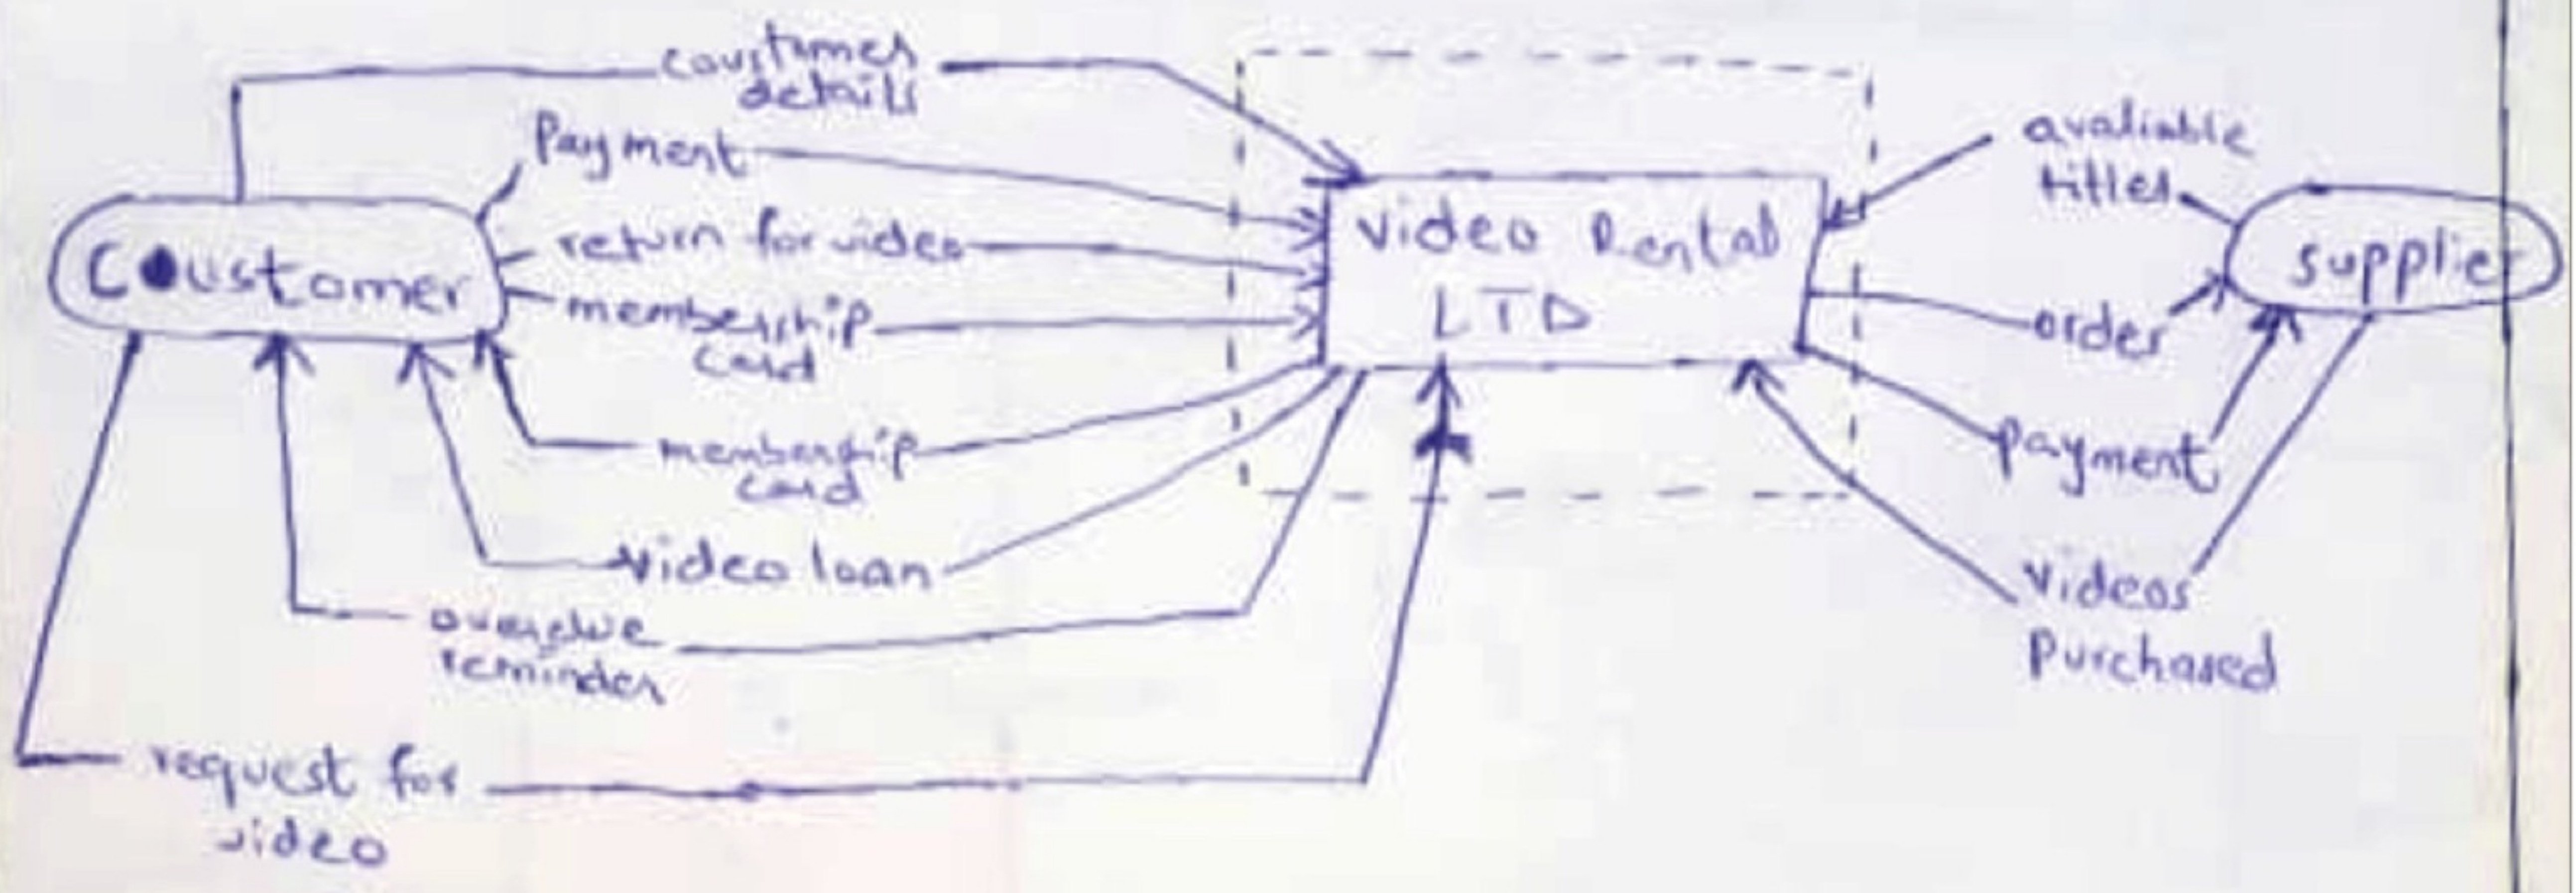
coustomer details

Payment

return for video

membership card

membership card

Video loan

overdue reminder

request for video

Coustomer

Video Rental LTD

avaliable titles

order

payment

Videos Purchased

supplier